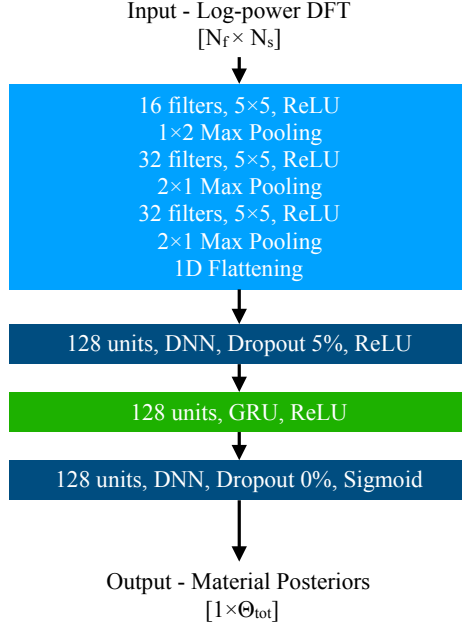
Input - Log-power DFT
$[N_f \times N_s]$

16 filters, 5×5, ReLU
1×2 Max Pooling
32 filters, 5×5, ReLU
2×1 Max Pooling
32 filters, 5×5, ReLU
2×1 Max Pooling
1D Flattening

128 units, DNN, Dropout 5%, ReLU

128 units, GRU, ReLU

128 units, DNN, Dropout 0%, Sigmoid

Output - Material Posteriors
$[1 \times \Theta_{tot}]$